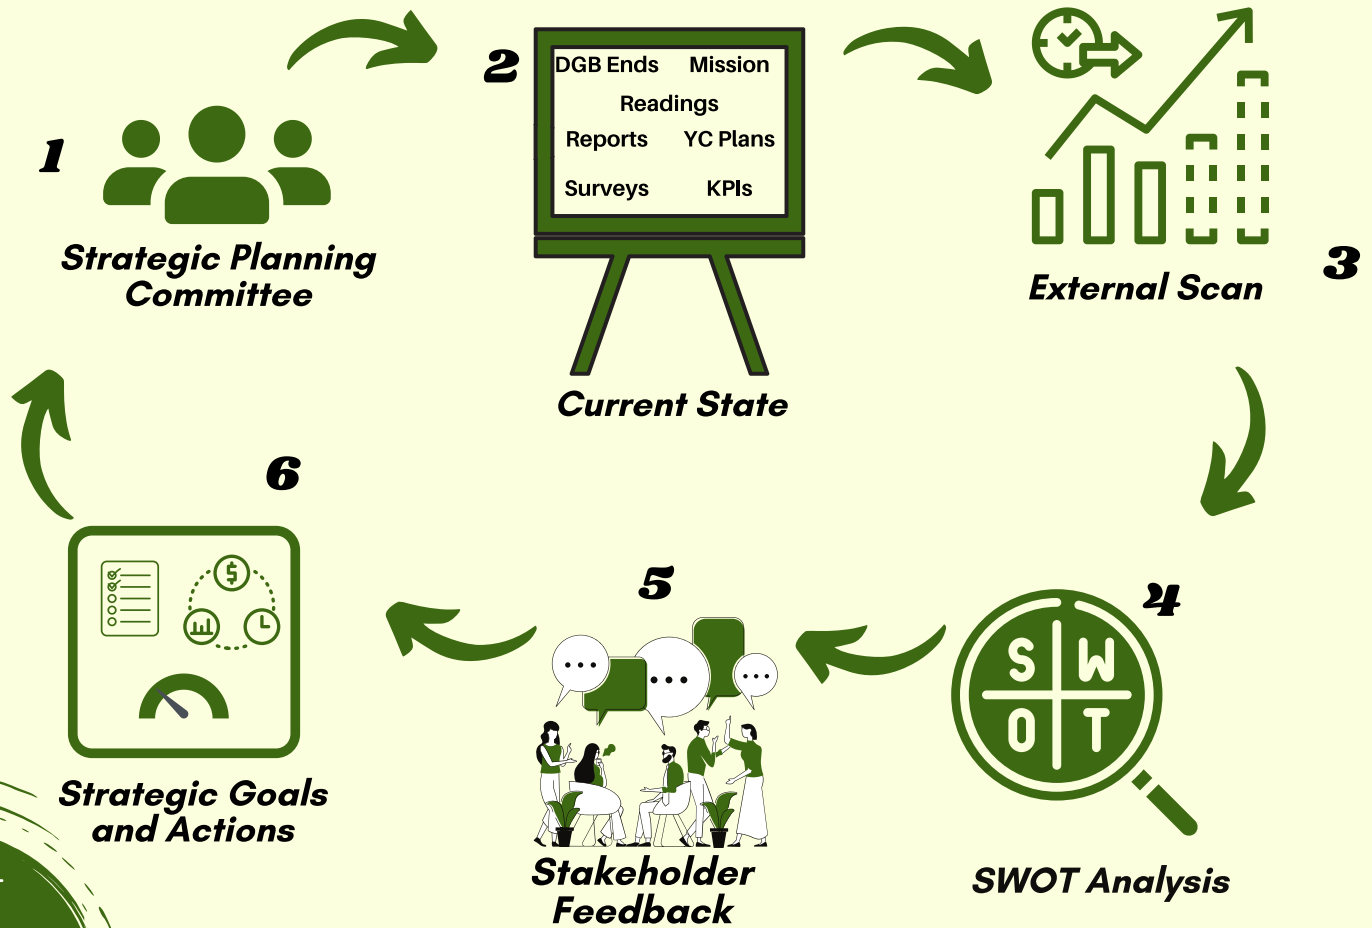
1

Strategic Planning Committee

2

DGB Ends Mission
Readings
Reports YC Plans
Surveys KPIs

Current State

3

External Scan

4

S W
O T

SWOT Analysis

5

Stakeholder Feedback

6

$

Strategic Goals and Actions